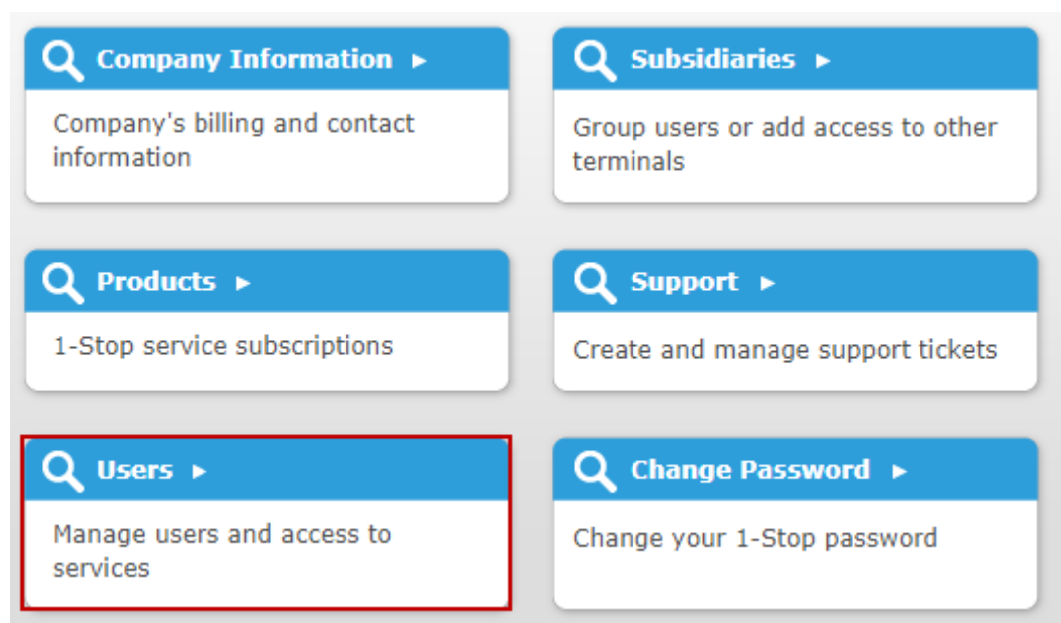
Company Information ▸

Company's billing and contact information

Subsidiaries ▸

Group users or add access to other terminals

Products ▸

1-Stop service subscriptions

Support ▸

Create and manage support tickets

Users ▸

Manage users and access to services

Change Password ▸

Change your 1-Stop password